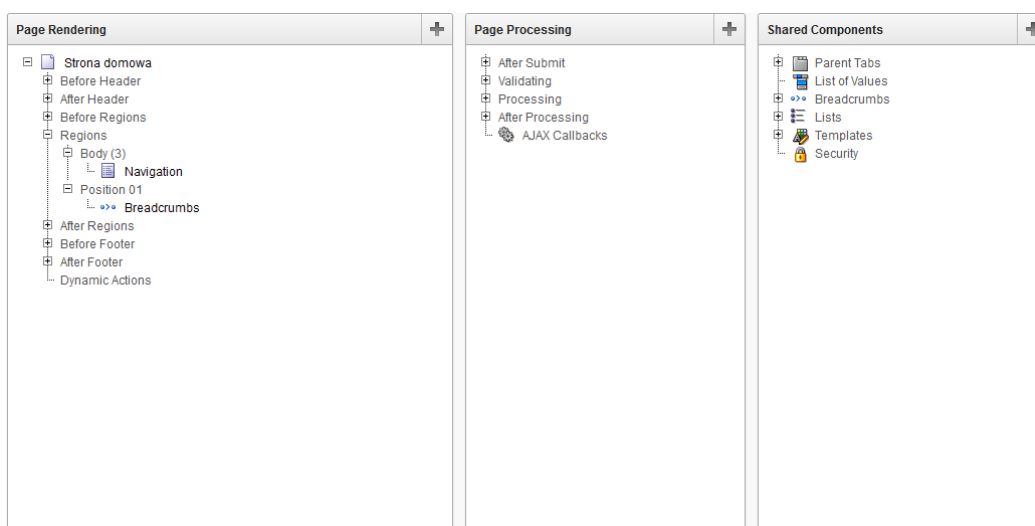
Page Rendering

Strona domowa
Before Header
After Header
Before Regions
Regions
Body (3)
Navigation
Position 01
Breadcrumbs
After Regions
Before Footer
After Footer
Dynamic Actions

Page Processing

After Submit
Validating
Processing
After Processing
AJAX Callbacks

Shared Components

Parent Tabs
List of Values
Breadcrumbs
Lists
Templates
Security